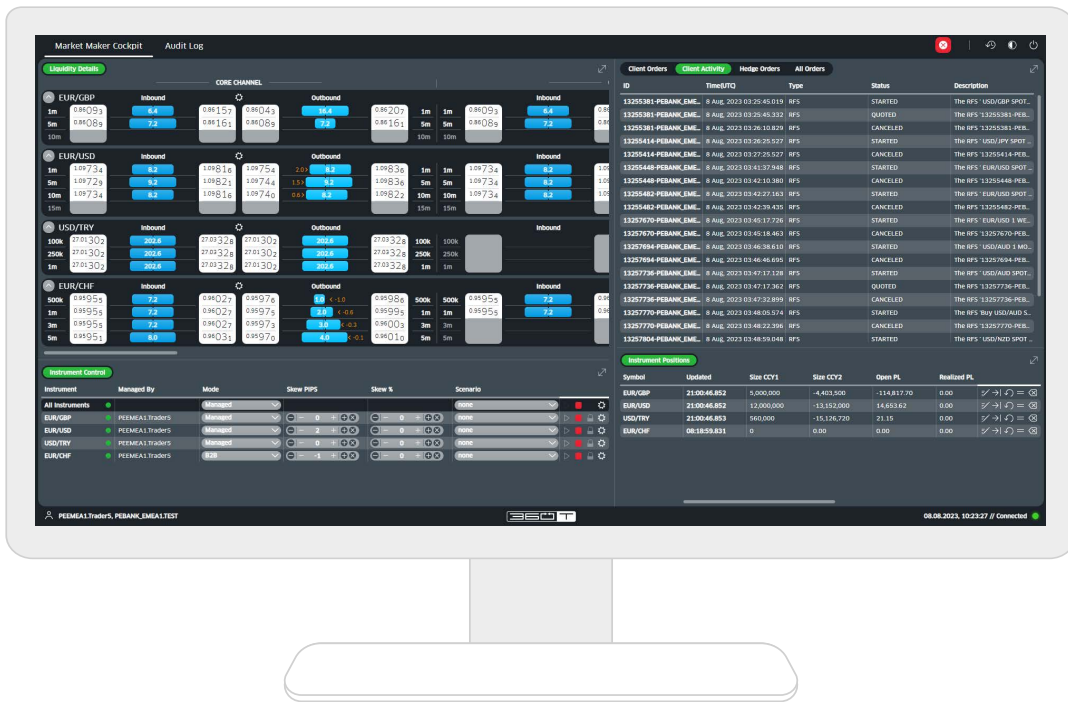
Market Maker Cockpit Audit Log

Liquidity Details

CORE CHANNEL

EUR/GBP Inbound Outbound Inbound
1m 0.86093 6.4 0.86157 0.86043 16.4 0.86207 1m 1m 0.86093 6.4
5m 0.86089 7.2 0.86161 0.86089 7.2 0.86161 5m 5m 0.86089 7.2
10m 10m 10m

EUR/USD Inbound Outbound Inbound
1m 1.09734 8.2 1.09816 1.09754 2.0 8.2 1.09836 1m 1m 1.09734 8.2
5m 1.09729 9.2 1.09821 1.09744 1.5 9.2 1.09836 5m 5m 1.09734 8.2
10m 1.09734 8.2 1.09816 1.09740 0.6 8.2 1.09822 10m 10m 1.09734 8.2
15m 15m 15m

USD/TRY Inbound Outbound Inbound
100k 27.01302 202.6 27.03328 27.01302 202.6 27.03328 100k 100k
250k 27.01302 202.6 27.03328 27.01302 202.6 27.03328 250k 250k
1m 27.01302 202.6 27.03328 27.01302 202.6 27.03328 1m 1m

EUR/CHF Inbound Outbound Inbound
500k 0.95955 7.2 0.96027 0.95976 1.0 -1.0 0.95986 500k 500k 0.95955 7.2
1m 0.95955 7.2 0.96027 0.95975 2.0 -0.6 0.95995 1m 1m 0.95955 7.2
3m 0.95955 7.2 0.96027 0.95973 3.0 -0.3 0.96003 3m 3m
5m 0.95951 8.0 0.96031 0.95970 4.0 -0.1 0.96010 5m 5m

Instrument Control

| Instrument | Managed By | Mode | Skew PIPS | Skew % | Scenario |
|---|---|---|---|---|---|
| All Instruments | | Managed | | | none |
| EUR/GBP | PEEMEA1.Trader5 | Managed | 0 | 0 | none |
| EUR/USD | PEEMEA1.Trader5 | Managed | 2 | 0 | none |
| USD/TRY | PEEMEA1.Trader5 | Managed | 0 | 0 | none |
| EUR/CHF | PEEMEA1.Trader5 | B2B | -1 | 0 | none |

Client Orders Client Activity Hedge Orders All Orders

| ID | Time(UTC) | Type | Status | Description |
|---|---|---|---|---|
| 13255381-PEBANK_EME... | 8 Aug, 2023 03:25:45.019 | RFS | STARTED | The RFS ' USD/GBP SPOT... |
| 13255381-PEBANK_EME... | 8 Aug, 2023 03:25:45.332 | RFS | QUOTED | The RFS '13255381-PEB... |
| 13255381-PEBANK_EME... | 8 Aug, 2023 03:26:10.829 | RFS | CANCELED | The RFS '13255381-PEB... |
| 13255414-PEBANK_EME... | 8 Aug, 2023 03:26:25.527 | RFS | STARTED | The RFS ' USD/JPY SPOT ... |
| 13255414-PEBANK_EME... | 8 Aug, 2023 03:27:25.527 | RFS | CANCELED | The RFS '13255414-PEB... |
| 13255448-PEBANK_EME... | 8 Aug, 2023 03:41:37.948 | RFS | STARTED | The RFS ' EUR/USD SPOT ... |
| 13255448-PEBANK_EME... | 8 Aug, 2023 03:42:10.380 | RFS | CANCELED | The RFS '13255448-PEB... |
| 13255482-PEBANK_EME... | 8 Aug, 2023 03:42:27.163 | RFS | STARTED | The RFS ' EUR/USD SPOT ... |
| 13255482-PEBANK_EME... | 8 Aug, 2023 03:42:39.435 | RFS | CANCELED | The RFS '13255482-PEB... |
| 13257670-PEBANK_EME... | 8 Aug, 2023 03:45:17.726 | RFS | STARTED | The RFS ' EUR/USD 1 WE... |
| 13257670-PEBANK_EME... | 8 Aug, 2023 03:45:18.463 | RFS | CANCELED | The RFS '13257670-PEB... |
| 13257694-PEBANK_EME... | 8 Aug, 2023 03:46:38.610 | RFS | STARTED | The RFS ' USD/AUD 1 MO... |
| 13257694-PEBANK_EME... | 8 Aug, 2023 03:46:46.695 | RFS | CANCELED | The RFS '13257694-PEB... |
| 13257736-PEBANK_EME... | 8 Aug, 2023 03:47:17.128 | RFS | STARTED | The RFS ' USD/AUD SPOT... |
| 13257736-PEBANK_EME... | 8 Aug, 2023 03:47:17.362 | RFS | QUOTED | The RFS '13257736-PEB... |
| 13257736-PEBANK_EME... | 8 Aug, 2023 03:47:32.899 | RFS | CANCELED | The RFS '13257736-PEB... |
| 13257770-PEBANK_EME... | 8 Aug, 2023 03:48:05.574 | RFS | STARTED | The RFS 'Buy USD/AUD S... |
| 13257770-PEBANK_EME... | 8 Aug, 2023 03:48:22.396 | RFS | CANCELED | The RFS '13257770-PEB... |
| 13257804-PEBANK_EME... | 8 Aug, 2023 03:48:59.048 | RFS | STARTED | The RFS ' USD/NZD SPOT ... |

Instrument Positions

| Symbol | Updated | Size CCY1 | Size CCY2 | Open PL | Realized PL |
|---|---|---|---|---|---|
| EUR/GBP | 21:00:46.852 | 5,000,000 | -4,403,500 | -114,817.70 | 0.00 |
| EUR/USD | 21:00:46.852 | 12,000,000 | -13,152,000 | 14,653.62 | 0.00 |
| USD/TRY | 21:00:46.853 | 560,000 | -15,126,720 | 21.15 | 0.00 |
| EUR/CHF | 08:18:59.831 | 0 | 0.00 | 0.00 | 0.00 |

PEEMEA1.Trader5, PEBANK_EMEA1.TEST

360T

08.08.2023, 10:23:27 // Connected